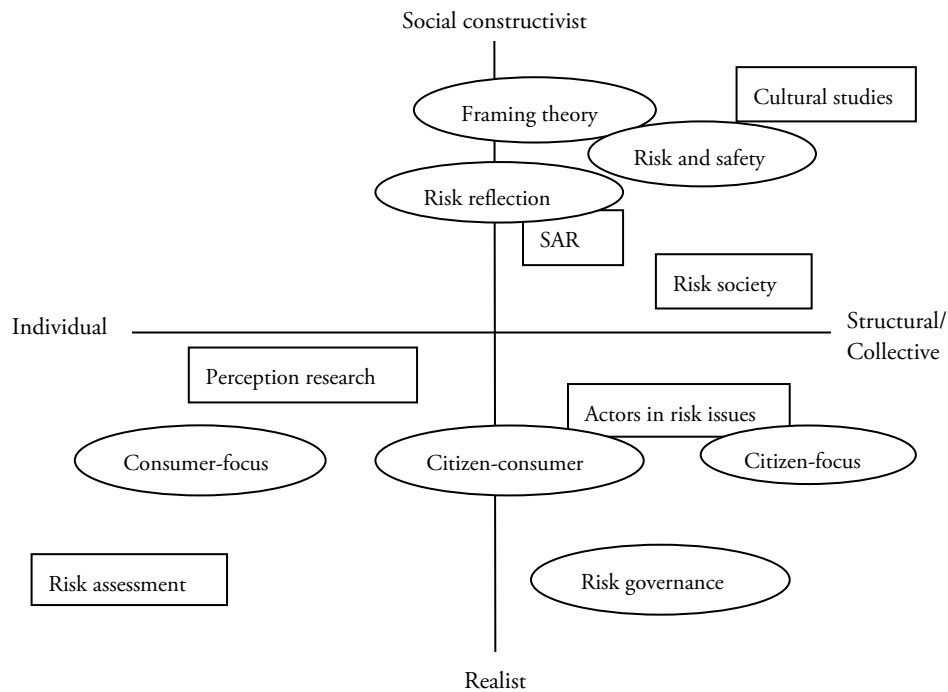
Social constructivist

Framing theory

Cultural studies

Risk and safety

Risk reflection

SAR

Risk society

Individual

Structural/ Collective

Perception research

Actors in risk issues

Consumer-focus

Citizen-consumer

Citizen-focus

Risk assessment

Risk governance

Realist